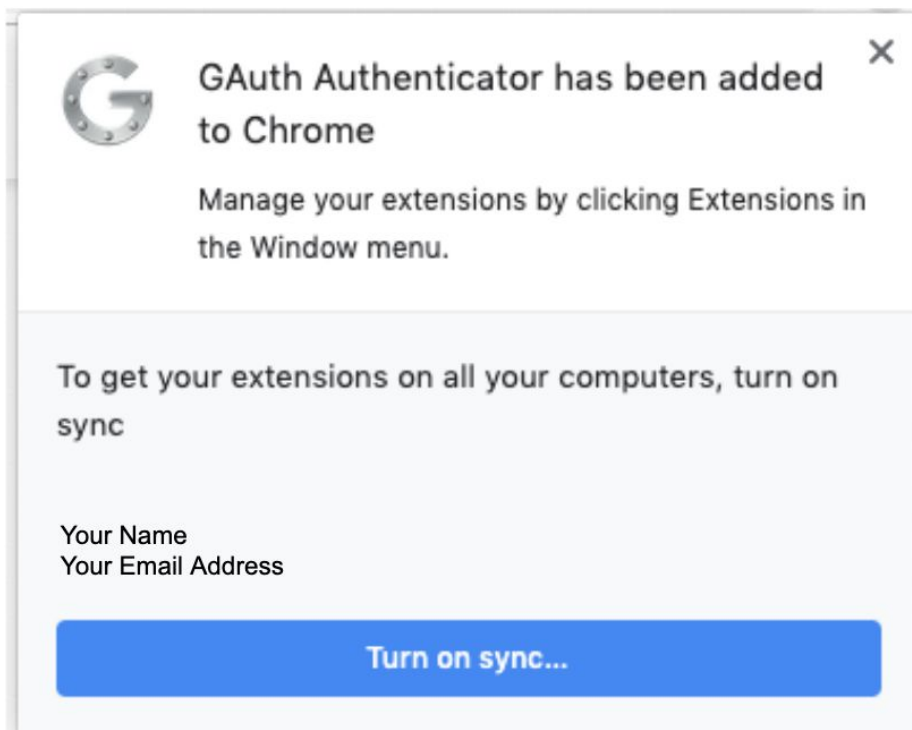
GAuth Authenticator has been added to Chrome

×

Manage your extensions by clicking Extensions in the Window menu.

To get your extensions on all your computers, turn on sync

Your Name
Your Email Address

Turn on sync...